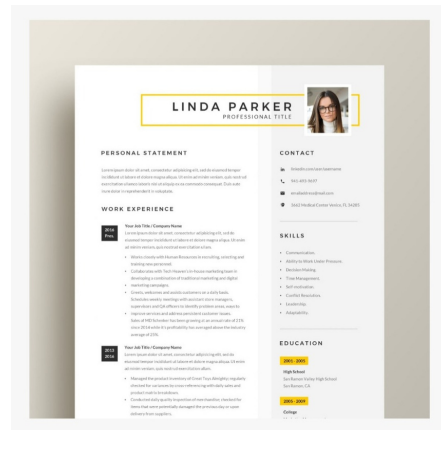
LINDA PARKER
PROFESSIONAL TITLE

PERSONAL STATEMENT

Lorem ipsum dolor sit amet, consectetur adipiscing elit, sed do eiusmod tempor incididunt ut labore et dolore magna aliqua. Ut enim ad minim veniam, quis nostrud exercitation ullamco laboris nisi ut aliquip ex ea commodo consequat. Duis aute irure dolor in reprehenderit in voluptate.

WORK EXPERIENCE

2018
Pres

Your Job Title / Company Name
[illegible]

2015
2018

Your Job Title / Company Name
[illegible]

CONTACT

linkedin.com/username
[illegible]
email@icloud.com
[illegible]

SKILLS

Communication
Ability to Work Under Pressure
Decision Making
Time Management
Self-motivation
Conflict Resolution
Leadership
Adaptability

EDUCATION

2001 - 2005
High School
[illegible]

2005 - 2009
College
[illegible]